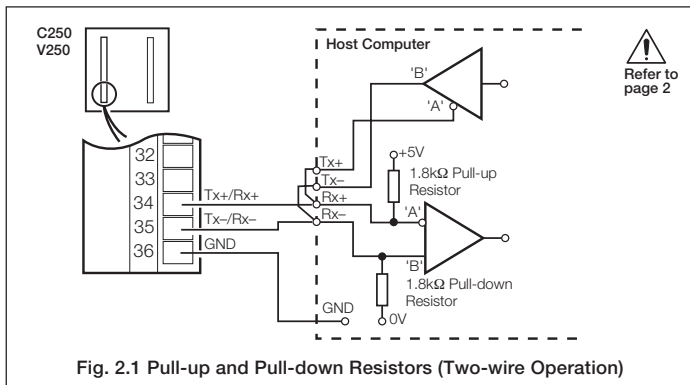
C250
V250

Host Computer

Refer to page 2

'B'
'A'

Tx+
Tx–
Rx+
Rx–

+5V
1.8kΩ Pull-up Resistor

32
33
34 Tx+/Rx+
35 Tx–/Rx–
36 GND

'A'
'B'
1.8kΩ Pull-down Resistor

GND
0V

Fig. 2.1 Pull-up and Pull-down Resistors (Two-wire Operation)